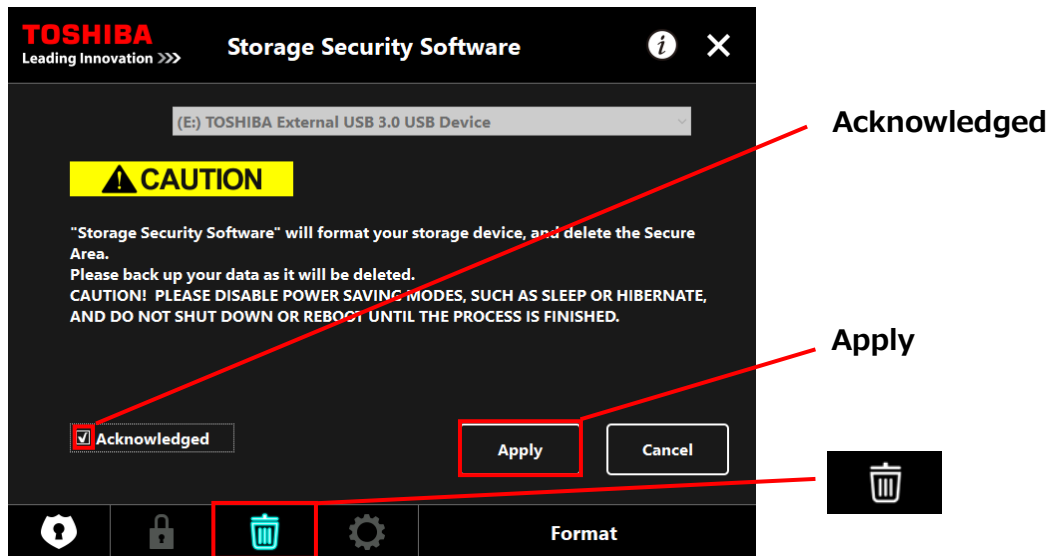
TOSHIBA
Leading Innovation >>>

Storage Security Software

i ✕

(E:) TOSHIBA External USB 3.0 USB Device

Acknowledged

CAUTION

"Storage Security Software" will format your storage device, and delete the Secure Area.
Please back up your data as it will be deleted.
CAUTION! PLEASE DISABLE POWER SAVING MODES, SUCH AS SLEEP OR HIBERNATE, AND DO NOT SHUT DOWN OR REBOOT UNTIL THE PROCESS IS FINISHED.

Apply

☑ Acknowledged

Apply

Cancel

Format